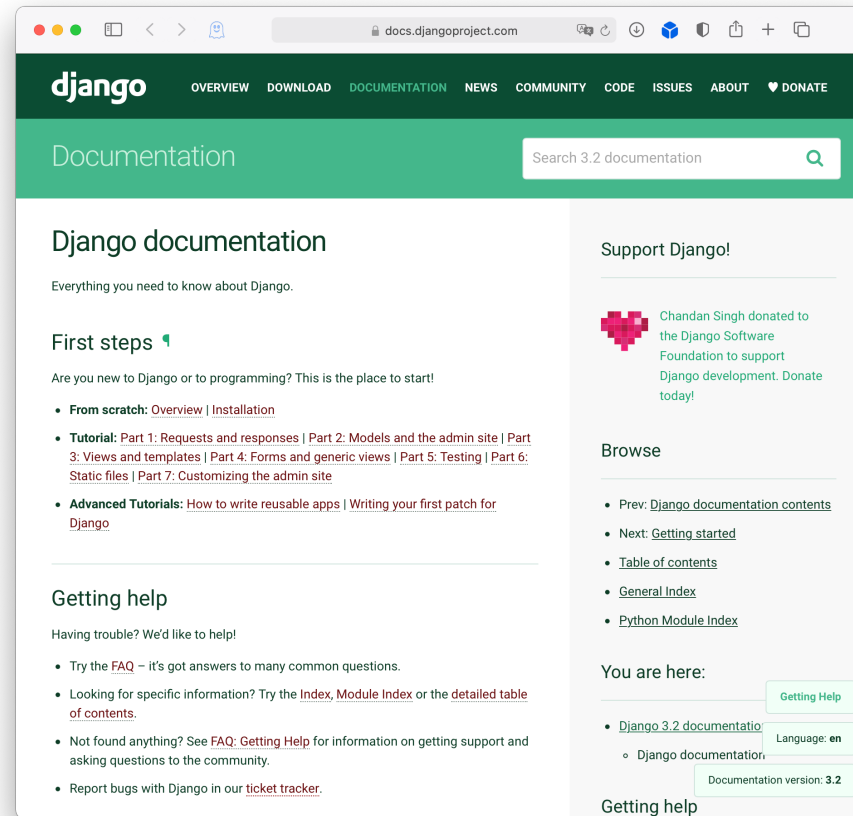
docs.djangoproject.com

django OVERVIEW DOWNLOAD DOCUMENTATION NEWS COMMUNITY CODE ISSUES ABOUT ♥ DONATE

Documentation

Search 3.2 documentation

Django documentation

Everything you need to know about Django.

First steps ¶

Are you new to Django or to programming? This is the place to start!

- **From scratch:** Overview | Installation
- **Tutorial:** Part 1: Requests and responses | Part 2: Models and the admin site | Part 3: Views and templates | Part 4: Forms and generic views | Part 5: Testing | Part 6: Static files | Part 7: Customizing the admin site
- **Advanced Tutorials:** How to write reusable apps | Writing your first patch for Django

Getting help

Having trouble? We'd like to help!

- Try the FAQ – it's got answers to many common questions.
- Looking for specific information? Try the Index, Module Index or the detailed table of contents.
- Not found anything? See FAQ: Getting Help for information on getting support and asking questions to the community.
- Report bugs with Django in our ticket tracker.

Support Django!

Chandan Singh donated to the Django Software Foundation to support Django development. Donate today!

Browse

- Prev: Django documentation contents
- Next: Getting started
- Table of contents
- General Index
- Python Module Index

You are here:

- Django 3.2 documentatio
  - Django documentation

Getting help

Getting Help

Language: **en**

Documentation version: **3.2**